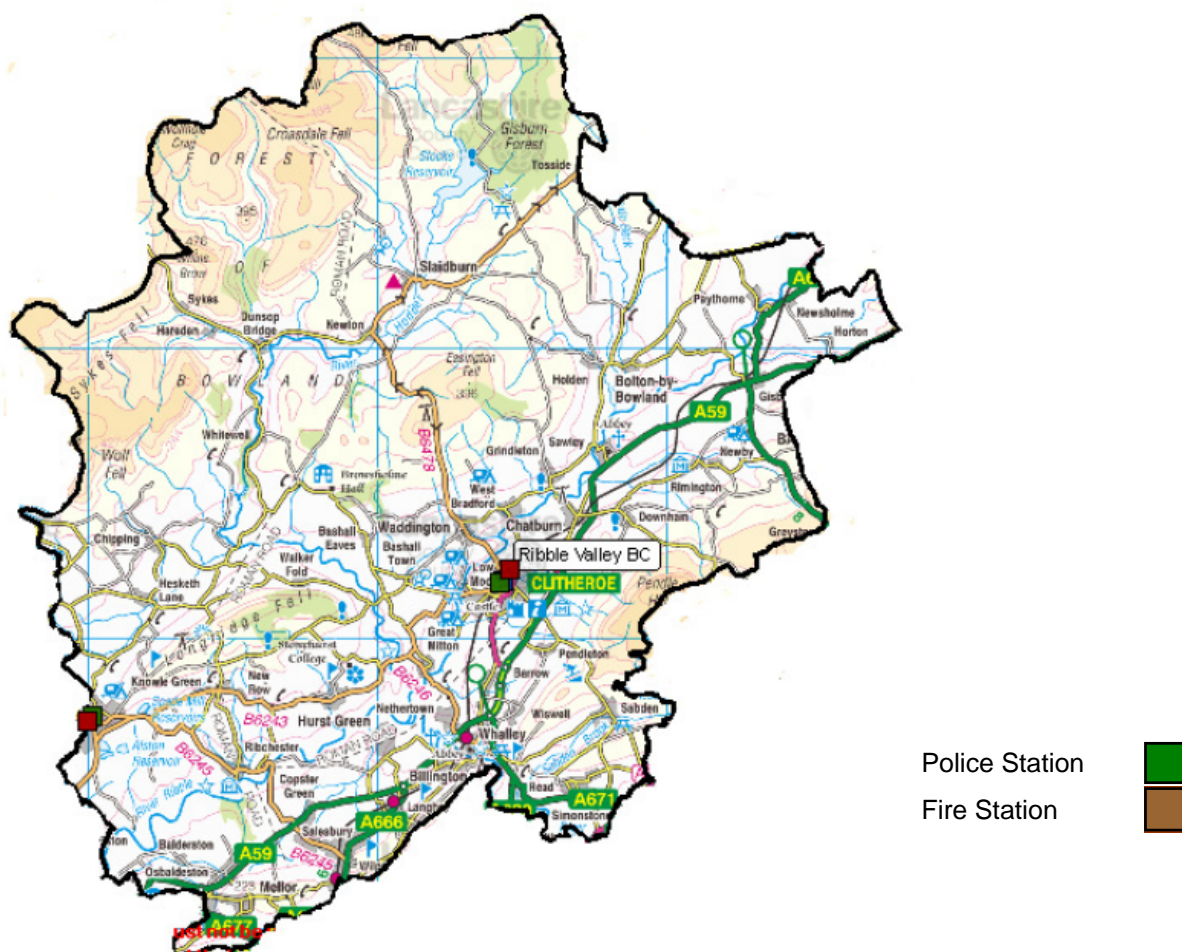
Fell
Lancashire
Gisburn Forest
Tosside
Croasdale Fell
FOREST
Stocks Reservoir
395
ROMAN ROAD
476
White Gray
OF
Slaidburn
Sykes
Dunsop Bridge
Newton
Hareden
Sykes Fell
Easington Fell
395
BOWLAND
River Hodder
Holden
Bolton-by-Bowland
Paythorne
Newsholme
Horton
A59
A65
Whitewell
B6478
Grindleton
Sawley
Abbey
Newby
Wolf Fell
Browsholme Hall
West Bradford
Rimington
Chatburn
Downham
Waddington
Chipping
Bashall Eaves
Bashall Town
Ribble Valley BC
Low Moor
CLITHEROE
Hesketh Lane
Walker Fold
Castle
Pendle Hill
Longridge Fell
Great Mitton
Pendleton
Stonyhurst College
Knowle Green
New Row
B6246
Barrow
B6243
Hurst Green
Nethertown
Wiswell
Sabden
Ribchester
ROMAN ROAD
Whalley
Abbey
Alston Reservoir
B6245
Copster Green
Billington
Head
A671
Simonstone
Langho
A666
Salesbury
B6245
A59
Balderston
Osbaldeston
Mellor
A677
Wilpshire
ust not be
Police Station
Fire Station